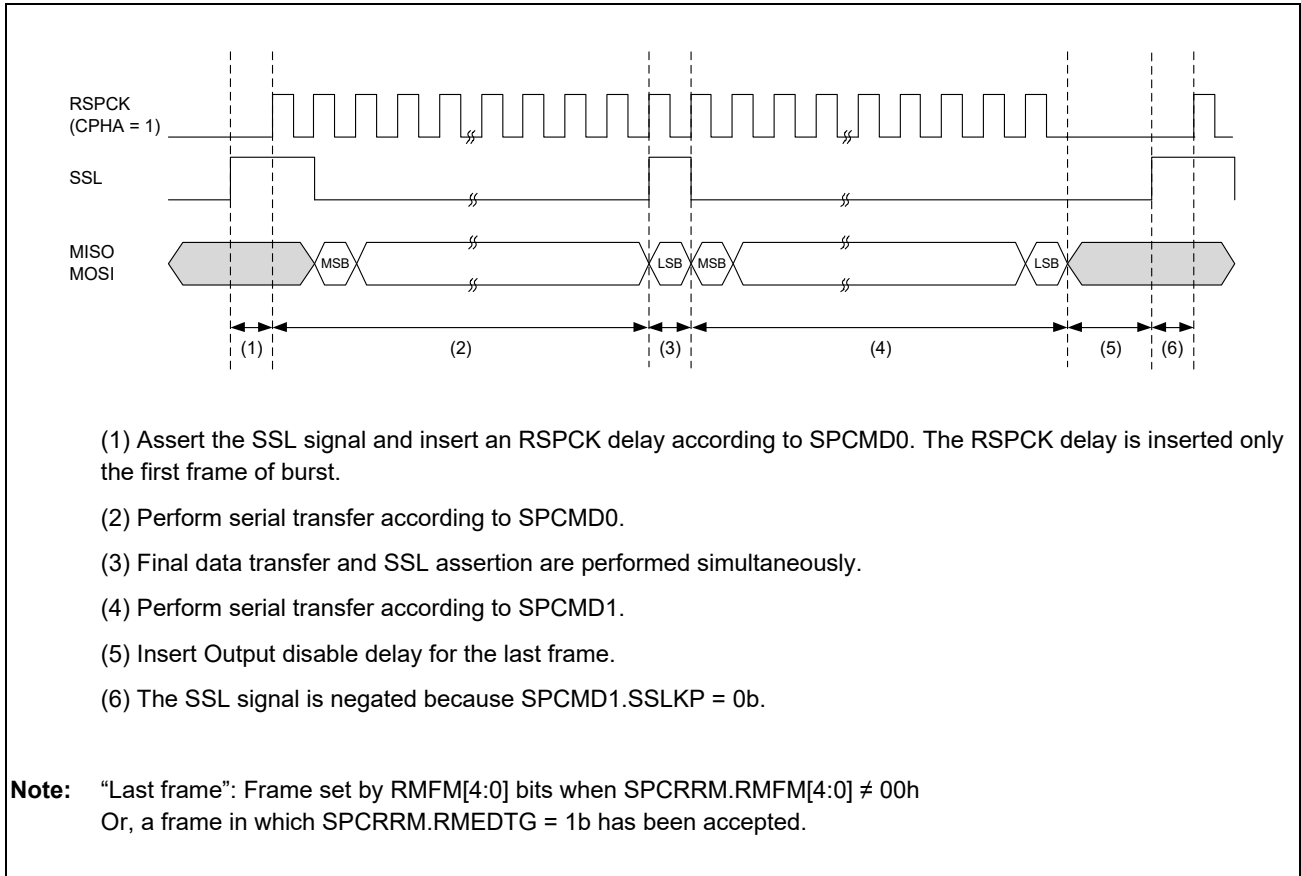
RSPCK (CPHA = 1)

SSL

MISO
MOSI

MSB

LSB MSB

LSB

(1)

(2)

(3)

(4)

(5)

(6)

(1) Assert the SSL signal and insert an RSPCK delay according to SPCMD0. The RSPCK delay is inserted only the first frame of burst.

(2) Perform serial transfer according to SPCMD0.

(3) Final data transfer and SSL assertion are performed simultaneously.

(4) Perform serial transfer according to SPCMD1.

(5) Insert Output disable delay for the last frame.

(6) The SSL signal is negated because SPCMD1.SSLKP = 0b.

Note: "Last frame": Frame set by RMFM[4:0] bits when SPCRRM.RMFM[4:0] $\neq$ 00h
Or, a frame in which SPCRRM.RMEDTG = 1b has been accepted.